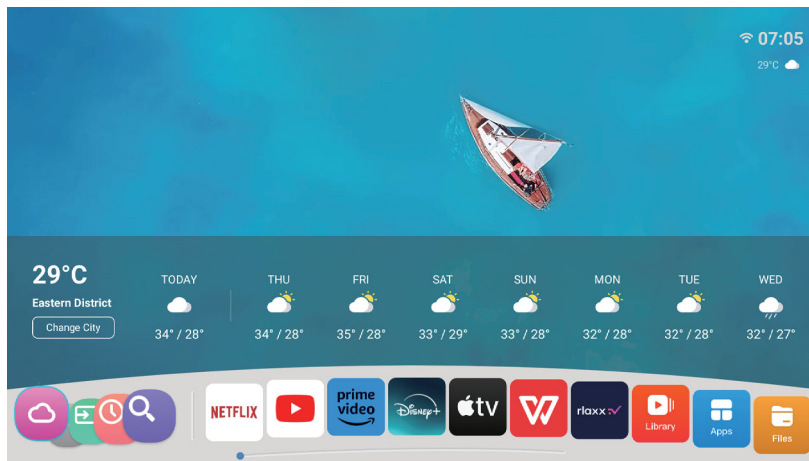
07:05
29°C

29°C
Eastern District
Change City

TODAY
34° / 28°

THU
34° / 28°

FRI
35° / 28°

SAT
33° / 29°

SUN
33° / 28°

MON
32° / 28°

TUE
32° / 28°

WED
32° / 27°

NETFLIX
prime video
Disney+
tv
rlaxx
Library
Apps
Files